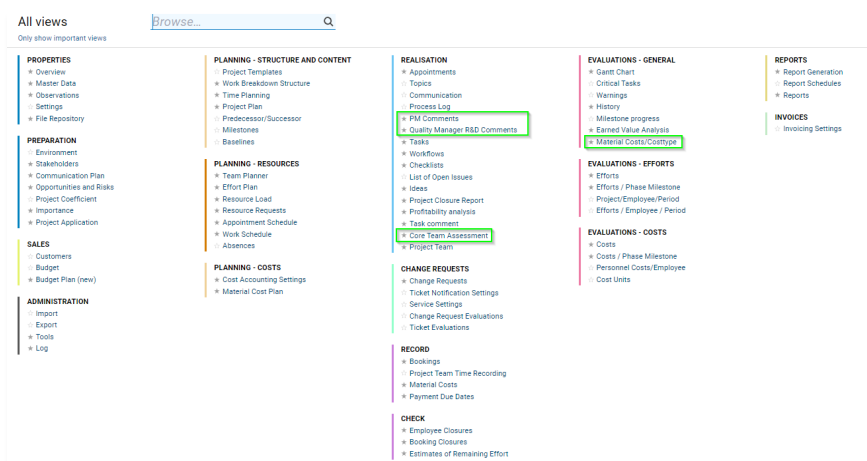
All views
Browse...
Only show important views

PROPERTIES
★ Overview
★ Master Data
★ Observations
☆ Settings
★ File Repository

PREPARATION
☆ Environment
★ Stakeholders
★ Communication Plan
★ Opportunities and Risks
☆ Project Coefficient
★ Importance
★ Project Application

SALES
☆ Customers
☆ Budget
★ Budget Plan (new)

ADMINISTRATION
☆ Import
☆ Export
★ Tools
★ Log

PLANNING - STRUCTURE AND CONTENT
☆ Project Templates
★ Work Breakdown Structure
★ Time Planning
★ Project Plan
☆ Predecessor/Successor
☆ Milestones
☆ Baselines

PLANNING - RESOURCES
★ Team Planner
★ Effort Plan
★ Resource Load
★ Resource Requests
★ Appointment Schedule
★ Work Schedule
☆ Absences

PLANNING - COSTS
★ Cost Accounting Settings
★ Material Cost Plan

REALISATION
★ Appointments
☆ Topics
☆ Communication
☆ Process Log
★ PM Comments
★ Quality Manager R&D Comments
★ Tasks
★ Workflows
★ Checklists
☆ List of Open Issues
★ Ideas
★ Project Closure Report
☆ Profitability analysis
★ Task comment
★ Core Team Assessment
★ Project Team

CHANGE REQUESTS
★ Change Requests
☆ Ticket Notification Settings
☆ Service Settings
★ Change Request Evaluations
☆ Ticket Evaluations

RECORD
★ Bookings
☆ Project Team Time Recording
★ Material Costs
★ Payment Due Dates

CHECK
★ Employee Closures
★ Booking Closures
★ Estimates of Remaining Effort

EVALUATIONS - GENERAL
★ Gantt Chart
☆ Critical Tasks
☆ Warnings
★ History
☆ Milestone progress
★ Earned Value Analysis
★ Material Costs/Costtype

EVALUATIONS - EFFORTS
★ Efforts
★ Efforts / Phase Milestone
☆ Project/Employee/Period
☆ Efforts / Employee / Period

EVALUATIONS - COSTS
★ Costs
★ Costs / Phase Milestone
☆ Personnel Costs/Employee
☆ Cost Units

REPORTS
★ Report Generation
☆ Report Schedules
★ Reports

INVOICES
☆ Invoicing Settings